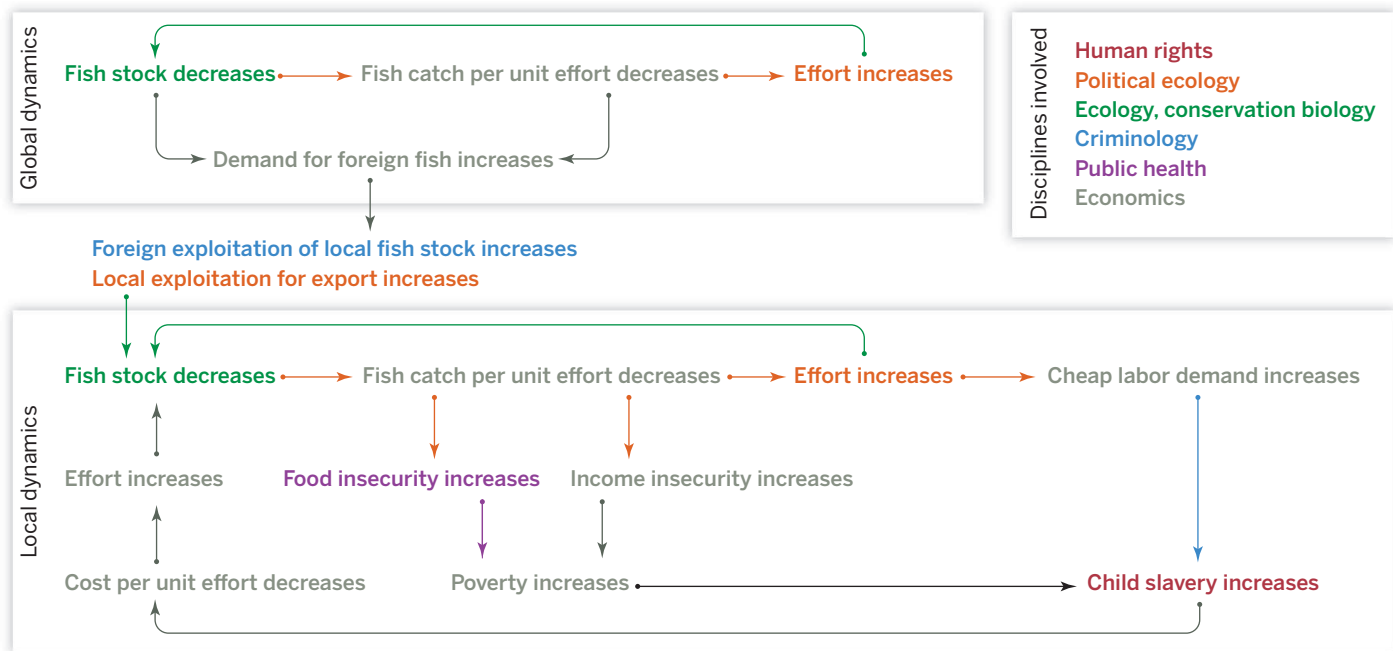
Global dynamics

Fish stock decreases → Fish catch per unit effort decreases → Effort increases

Demand for foreign fish increases

Disciplines involved
Human rights
Political ecology
Ecology, conservation biology
Criminology
Public health
Economics

Foreign exploitation of local fish stock increases
Local exploitation for export increases

Local dynamics

Fish stock decreases → Fish catch per unit effort decreases → Effort increases → Cheap labor demand increases

Effort increases

Food insecurity increases

Income insecurity increases

Cost per unit effort decreases

Poverty increases

Child slavery increases